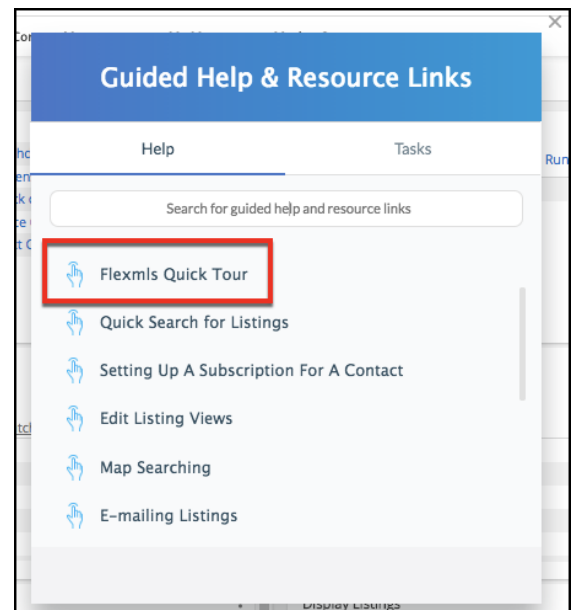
Guided Help & Resource Links

Help

Tasks

Search for guided help and resource links

Flexmls Quick Tour

Quick Search for Listings

Setting Up A Subscription For A Contact

Edit Listing Views

Map Searching

E-mailing Listings